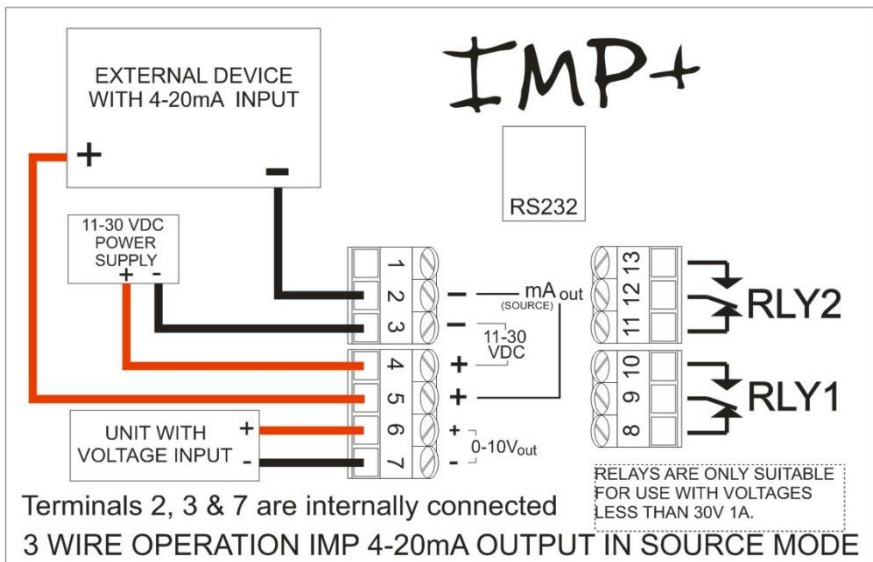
EXTERNAL DEVICE WITH 4-20mA INPUT

+

-

IMP+

RS232

11-30 VDC POWER SUPPLY

+ -

1
2
3
4
5
6
7

-
-
+
+
+
-

mA$_{out}$
(SOURCE)

11-30 VDC

0-10V$_{out}$

13
12
11
10
9
8

RLY2

RLY1

UNIT WITH VOLTAGE INPUT

+
-

RELAYS ARE ONLY SUITABLE FOR USE WITH VOLTAGES LESS THAN 30V 1A.

Terminals 2, 3 & 7 are internally connected

3 WIRE OPERATION IMP 4-20mA OUTPUT IN SOURCE MODE